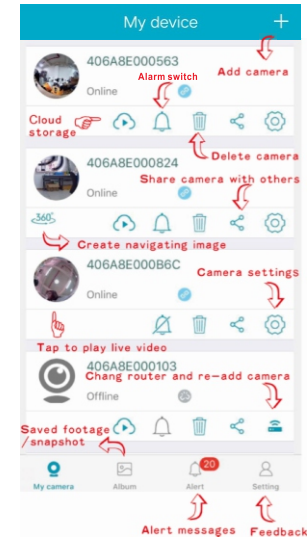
My device +

Add camera

406A8E000563
Online

Alarm switch

Cloud storage

Delete camera

406A8E000824
Online

Share camera with others

360°

Create navigating image

406A8E000B6C
Online

Camera settings

Tap to play live video

406A8E000103
Offline

Chang router and re-add camera

Saved footage /snapshot

My camera
Album
20
Alert
Setting

Alert messages

Feedback